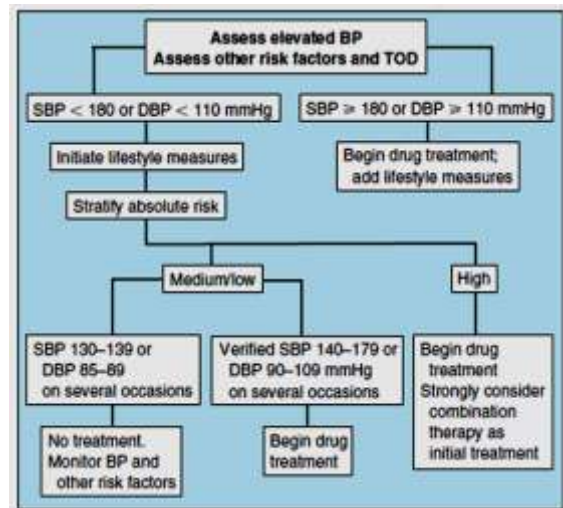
Assess elevated BP
Assess other risk factors and TOD

SBP < 180 or DBP < 110 mmHg

SBP ⩾ 180 or DBP ⩾ 110 mmHg

Initiate lifestyle measures

Begin drug treatment; add lifestyle measures

Stratify absolute risk

Medium/low

High

SBP 130–139 or DBP 85–89 on several occasions

Verified SBP 140–179 or DBP 90–109 mmHg on several occasions

Begin drug treatment Strongly consider combination therapy as initial treatment

No treatment. Monitor BP and other risk factors

Begin drug treatment